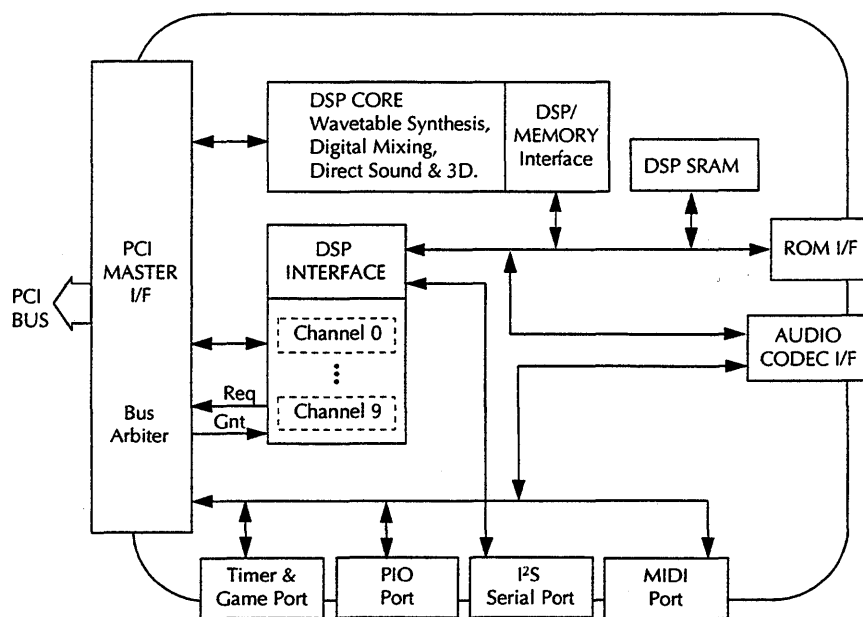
PCI BUS

PCI MASTER I/F

Bus Arbiter

DSP CORE Wavetable Synthesis, Digital Mixing, Direct Sound & 3D.

DSP/ MEMORY Interface

DSP SRAM

DSP INTERFACE

ROM I/F

Channel 0

⋮

Channel 9

Req

Gnt

AUDIO CODEC I/F

Timer & Game Port

PIO Port

I$^2$S Serial Port

MIDI Port